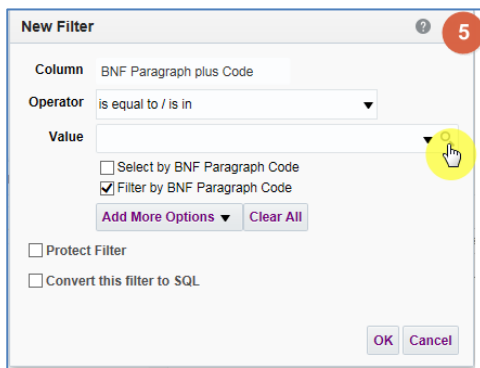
New Filter
?
5
Column BNF Paragraph plus Code
Operator is equal to / is in
Value
Select by BNF Paragraph Code
Filter by BNF Paragraph Code
Add More Options
Clear All
Protect Filter
Convert this filter to SQL
OK
Cancel